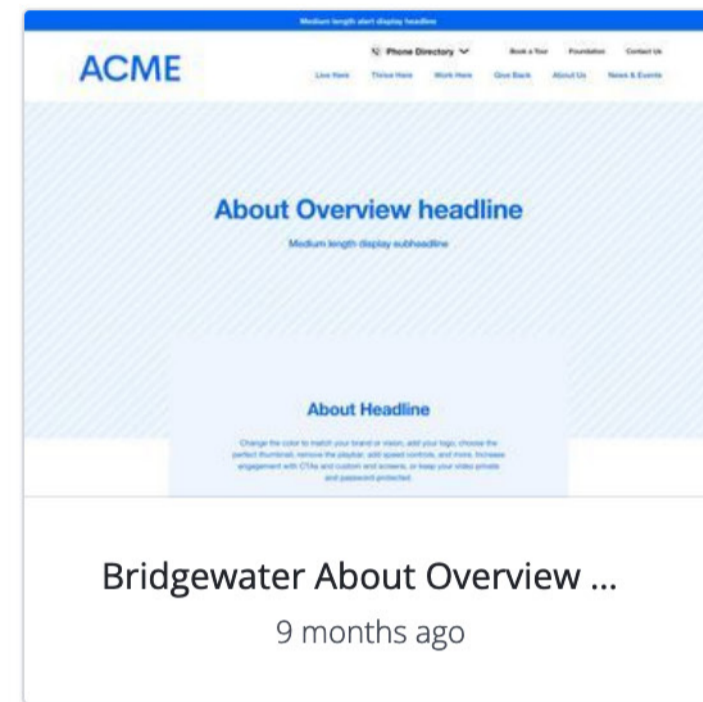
Medium length alert display headline

ACME

Phone Directory

Book a Tour Foundation Contact Us

Live Here Thrive Here Work Here Give Back About Us News & Events

About Overview headline

Medium length display subheadline

About Headline

Change the color to match your brand or vision, add your logo, choose the perfect thumbnail, remove the playbar, add speed controls, and more. Increase engagement with CTAs and custom end screens, or keep your video private and password protected.

Bridgewater About Overview ...

9 months ago